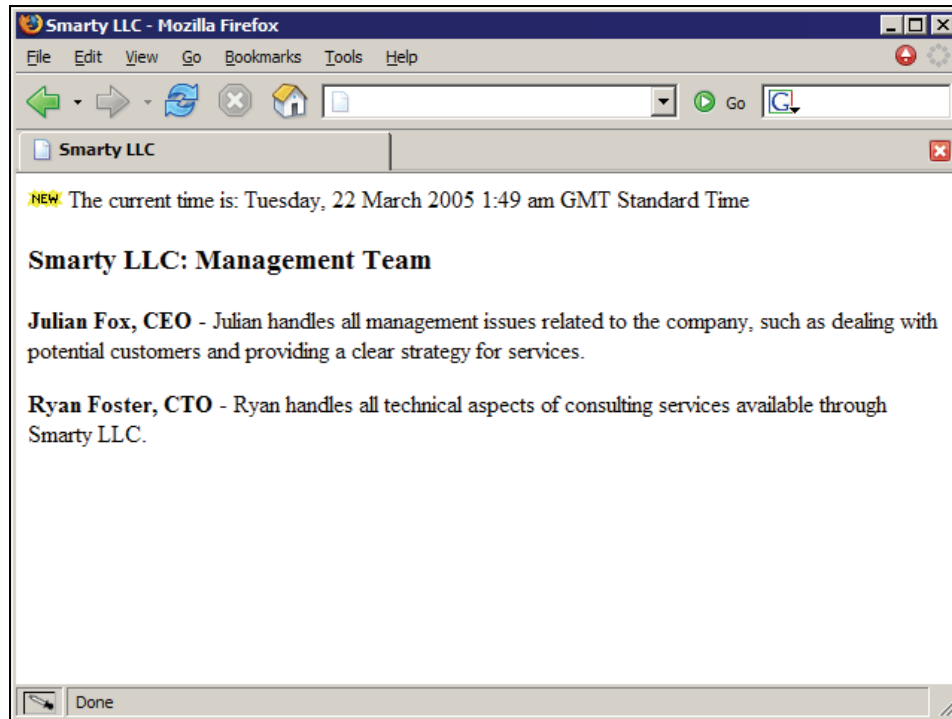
Smarty LLC - Mozilla Firefox

File Edit View Go Bookmarks Tools Help

Go

Smarty LLC

NEW The current time is: Tuesday, 22 March 2005 1:49 am GMT Standard Time

**Smarty LLC: Management Team**

**Julian Fox, CEO** - Julian handles all management issues related to the company, such as dealing with potential customers and providing a clear strategy for services.

**Ryan Foster, CTO** - Ryan handles all technical aspects of consulting services available through Smarty LLC.

Done